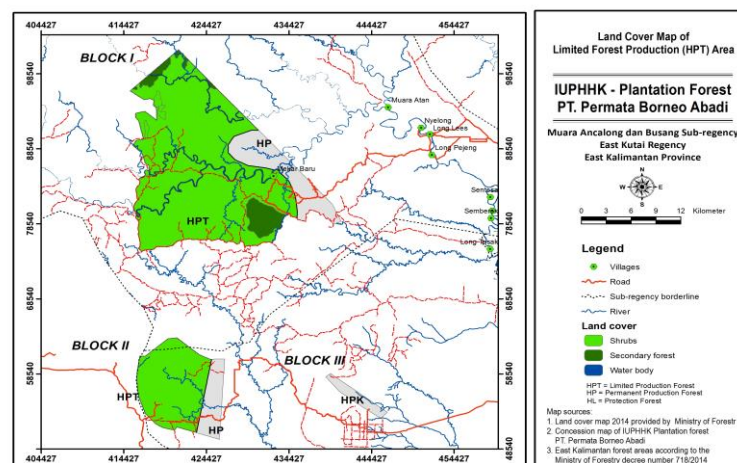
404427 414427 424427 434427 444427 454427

98540 88540 78540 68540 58540 48540

98540 88540 78540 68540 58540 48540

BLOCK I

HP

HPT

Muara Atan

Nyelong

Long Lees

Long Pejeng

Senyiur

Sembeban

Long Tesak

BLOCK II

HPT

HP

BLOCK III

HPK

404427 414427 424427 434427 444427 454427

Land Cover Map of Limited Forest Production (HPT) Area

IUPHHK - Plantation Forest PT. Permata Borneo Abadi

Muara Ancalong dan Busang Sub-regency East Kutai Regency East Kalimantan Province

N W E S

0 3 6 9 12 Kilometer

Legend

Villages

Road

Sub-regency borderline

River

Land cover

Shrubs

Secondary forest

Water body

HPT = Limited Production Forest
HP = Permanent Production Forest
HL = Protection Forest

Map sources:
1. Land cover map 2014 provided by Ministry of Forestr
2. Concession map of IUPHHK Plantation forest PT. Permata Borneo Abadi
3. East Kalimantan forest areas according to the Ministry of Forestry decree number 718/2014